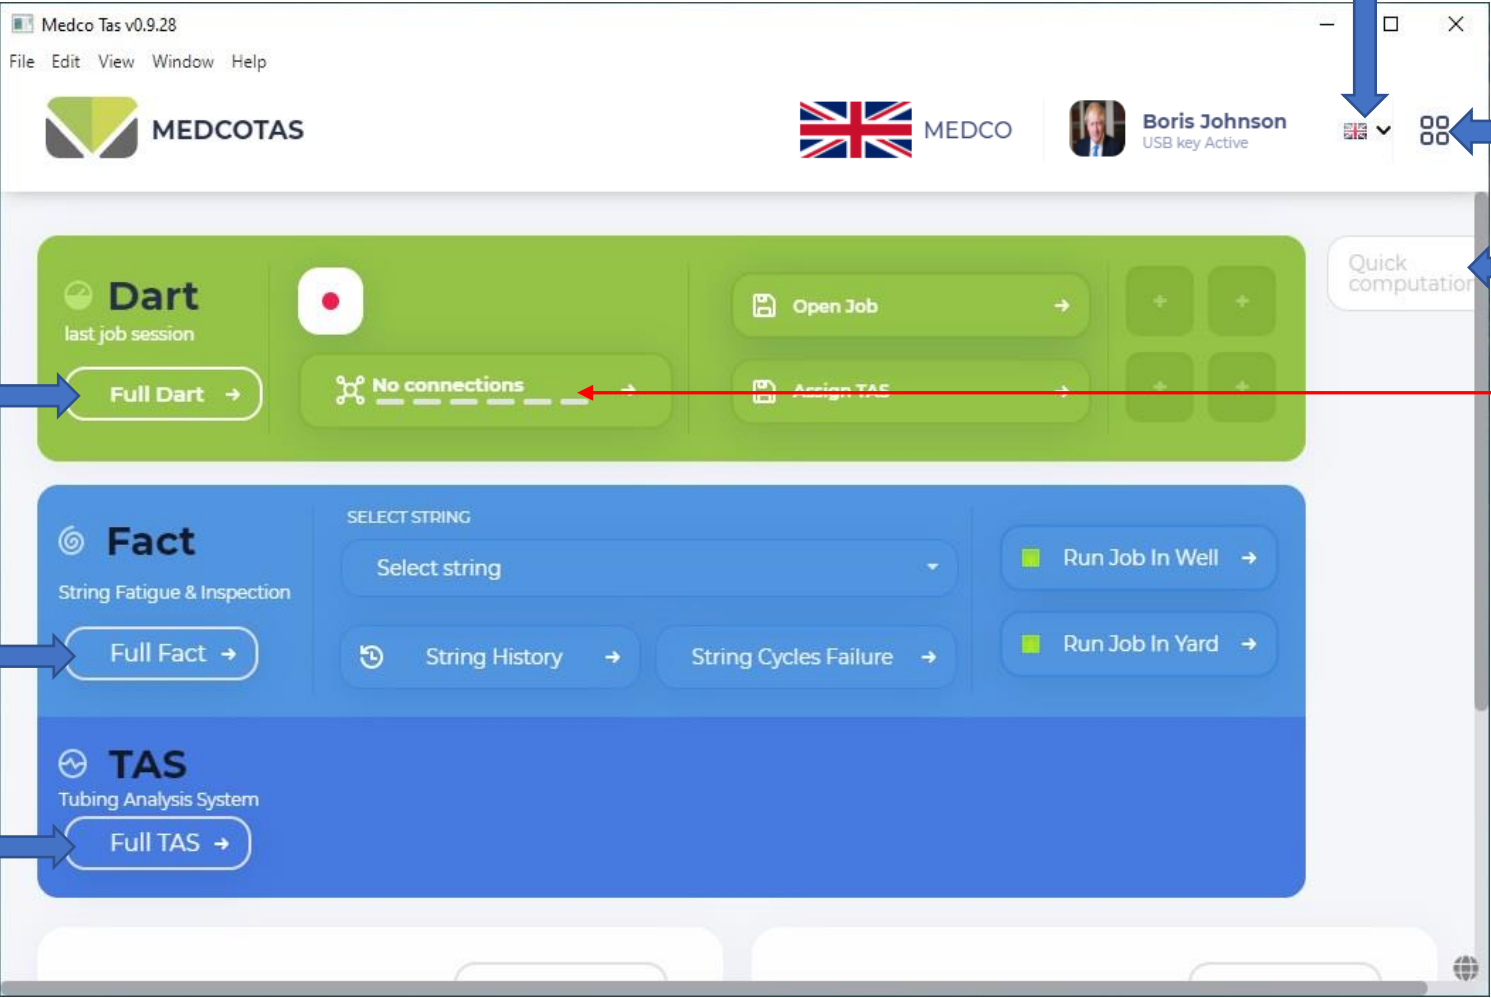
Medco Tas v0.9.28

File Edit View Window Help

MEDCOTAS

MEDCO

Boris Johnson
USB key Active

Dart
last job session

Full Dart →

No connections →

Open Job →

Assign TAS →

Quick computation

Fact
String Fatigue & Inspection

Full Fact →

SELECT STRING

Select string

String History →

String Cycles Failure →

Run Job In Well →

Run Job In Yard →

TAS
Tubing Analysis System

Full TAS →